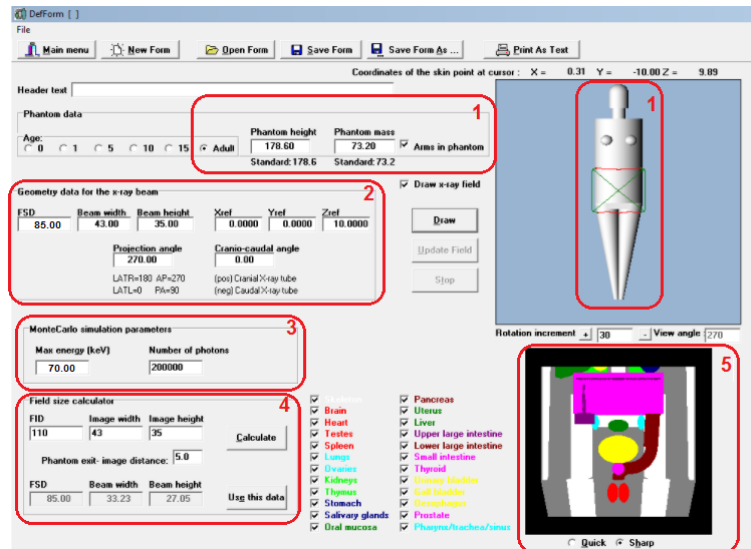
DefForm [ ]

File

Main menu | New Form | Open Form | Save Form | Save Form As ... | Print As Text

Coordinates of the skin point at cursor : X = 0.31 Y = -10.00 Z = 9.89

Header text

Phantom data

Age:
0 1 5 10 15 Adult

1

Phantom height 178.60 Standard: 178.6
Phantom mass 73.20 Standard: 73.2
Arms in phantom

1

Geometry data for the x-ray beam

2

FSD 85.00
Beam width 43.00
Beam height 35.00
Xref 0.0000
Yref 0.0000
Zref 10.0000

Projection angle 270.00
Cranio-caudal angle 0.00

LATR=180 AP=270
LATL=0 PA=90

(pos) Cranial X-ray tube
(neg) Caudal X-ray tube

Draw x-ray field

Draw

Update Field

Stop

MonteCarlo simulation parameters

3

Max energy (keV) 70.00
Number of photons 200000

Rotation increment 30 View angle 270

Field size calculator

4

FID 110
Image width 43
Image height 35

Calculate

Phantom exit- image distance: 5.0

FSD 85.00
Beam width 33.23
Beam height 27.05

Use this data

Skeleton
Brain
Heart
Testes
Spleen
Lungs
Ovaries
Kidneys
Thymus
Stomach
Salivary glands
Oral mucosa

Pancreas
Uterus
Liver
Upper large intestine
Lower large intestine
Small intestine
Thyroid
Urinary bladder
Gall bladder
Oesophagus
Prostate
Pharynx/trachea/sinus

5

Quick Sharp